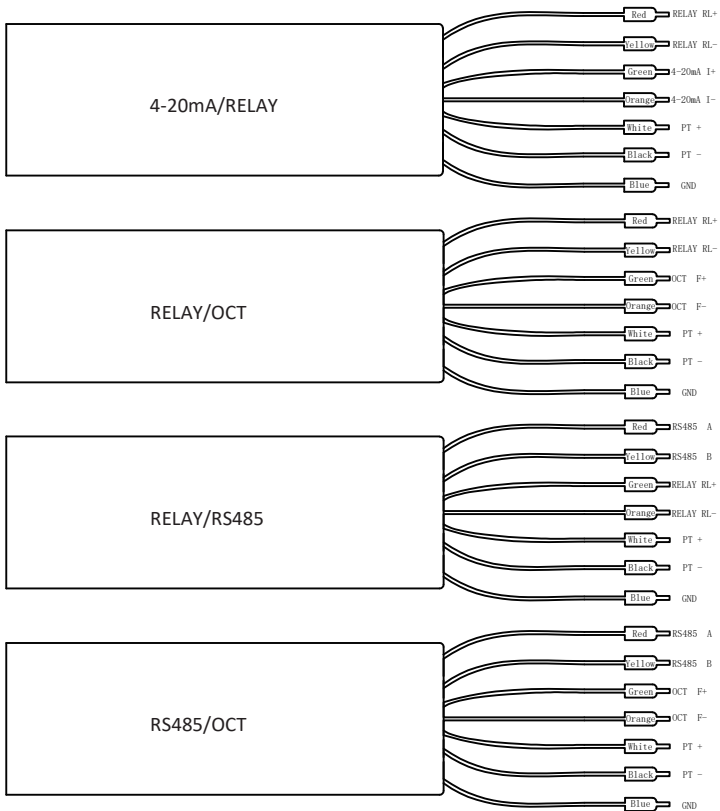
4-20mA/RELAY

Red RELAY RL+
Yellow RELAY RL-
Green 4-20mA I+
Orange 4-20mA I-
White PT +
Black PT -
Blue GND

RELAY/OCT

Red RELAY RL+
Yellow RELAY RL-
Green OCT F+
Orange OCT F-
White PT +
Black PT -
Blue GND

RELAY/RS485

Red RS485 A
Yellow RS485 B
Green RELAY RL+
Orange RELAY RL-
White PT +
Black PT -
Blue GND

RS485/OCT

Red RS485 A
Yellow RS485 B
Green OCT F+
Orange OCT F-
White PT +
Black PT -
Blue GND